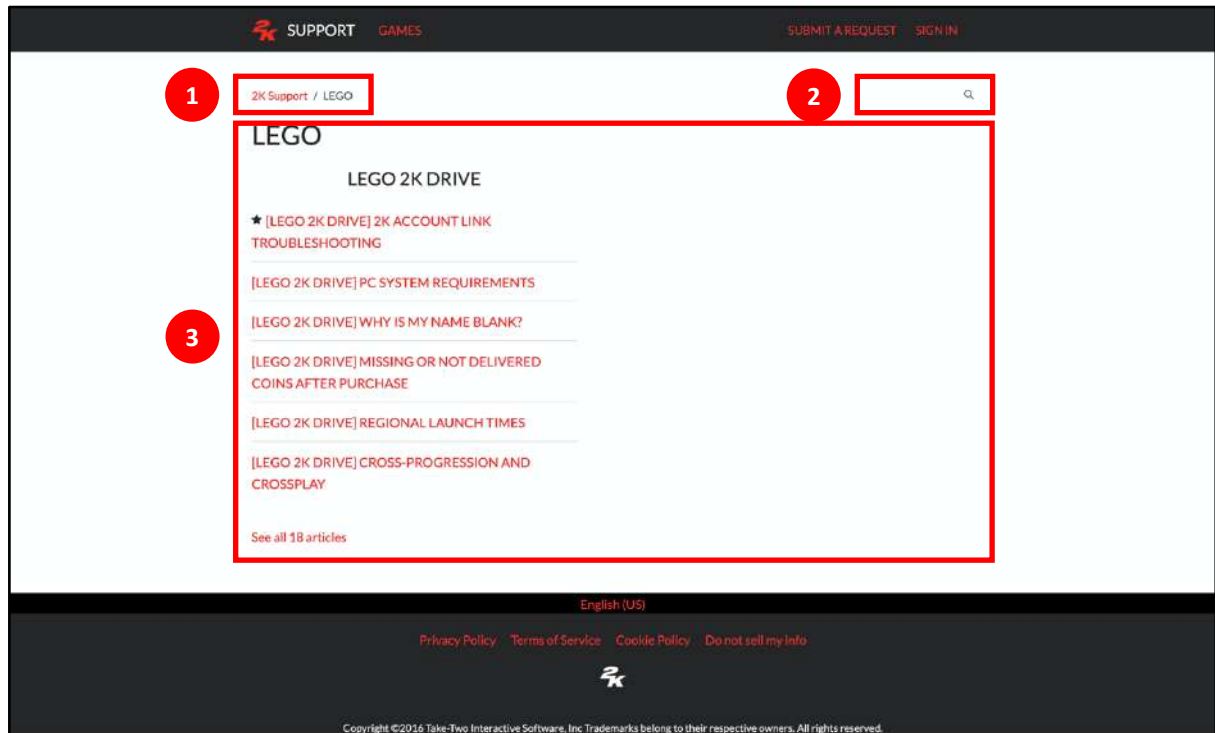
2K SUPPORT GAMES

SUBMIT A REQUEST SIGN IN

1

2K Support / LEGO

2

3

LEGO

LEGO 2K DRIVE

★ [LEGO 2K DRIVE] 2K ACCOUNT LINK TROUBLESHOOTING

[LEGO 2K DRIVE] PC SYSTEM REQUIREMENTS

[LEGO 2K DRIVE] WHY IS MY NAME BLANK?

[LEGO 2K DRIVE] MISSING OR NOT DELIVERED COINS AFTER PURCHASE

[LEGO 2K DRIVE] REGIONAL LAUNCH TIMES

[LEGO 2K DRIVE] CROSS-PROGRESSION AND CROSSPLAY

See all 18 articles

English (US)

Privacy Policy Terms of Service Cookie Policy Do not sell my info

2K

Copyright ©2016 Take-Two Interactive Software, Inc Trademarks belong to their respective owners. All rights reserved.